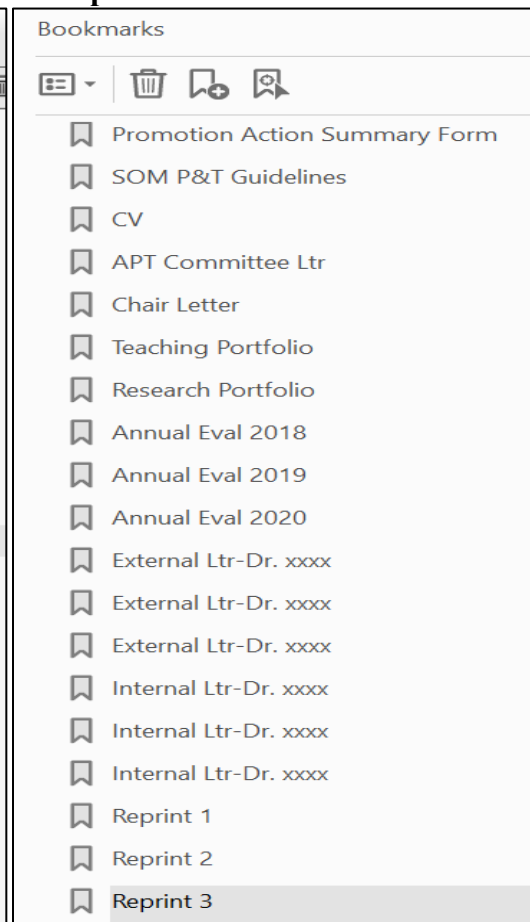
Bookmarks

Promotion Action Summary Form
SOM P&T Guidelines
CV
APT Committee Ltr
Chair Letter
Teaching Portfolio
Research Portfolio
Annual Eval 2018
Annual Eval 2019
Annual Eval 2020
External Ltr-Dr. xxxx
External Ltr-Dr. xxxx
External Ltr-Dr. xxxx
Internal Ltr-Dr. xxxx
Internal Ltr-Dr. xxxx
Internal Ltr-Dr. xxxx
Reprint 1
Reprint 2
Reprint 3